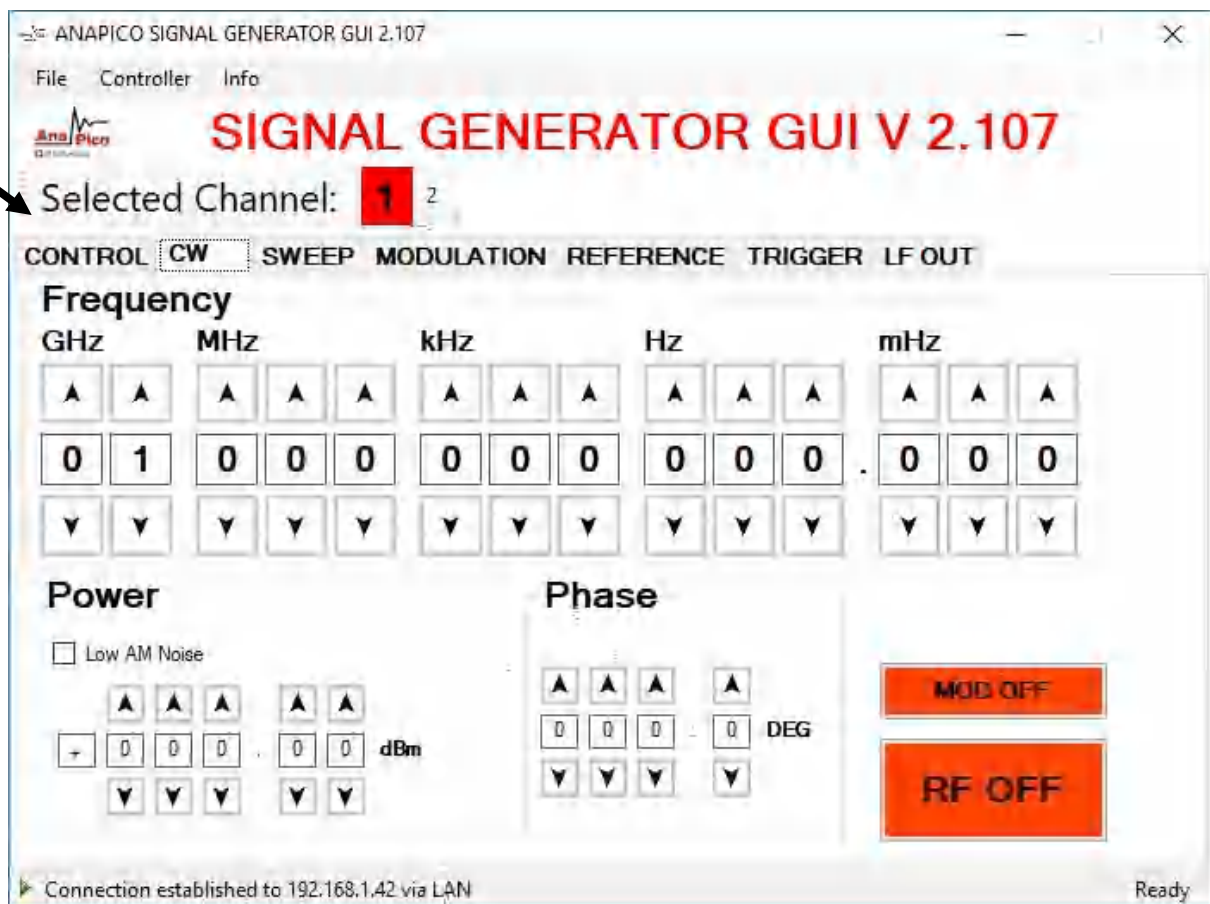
ANAPICO SIGNAL GENERATOR GUI 2.107

File Controller Info

AnaPico

SIGNAL GENERATOR GUI V 2.107

Selected Channel: 1 2

CONTROL CW SWEEP MODULATION REFERENCE TRIGGER LF OUT

Frequency

GHz MHz kHz Hz mHz

0 1 0 0 0 0 0 0 0 0 0 . 0 0 0

Power

Low AM Noise

+ 0 0 0 . 0 0 dBm

Phase

0 0 0 . 0 DEG

MOD OFF

RF OFF

Connection established to 192.168.1.42 via LAN

Ready